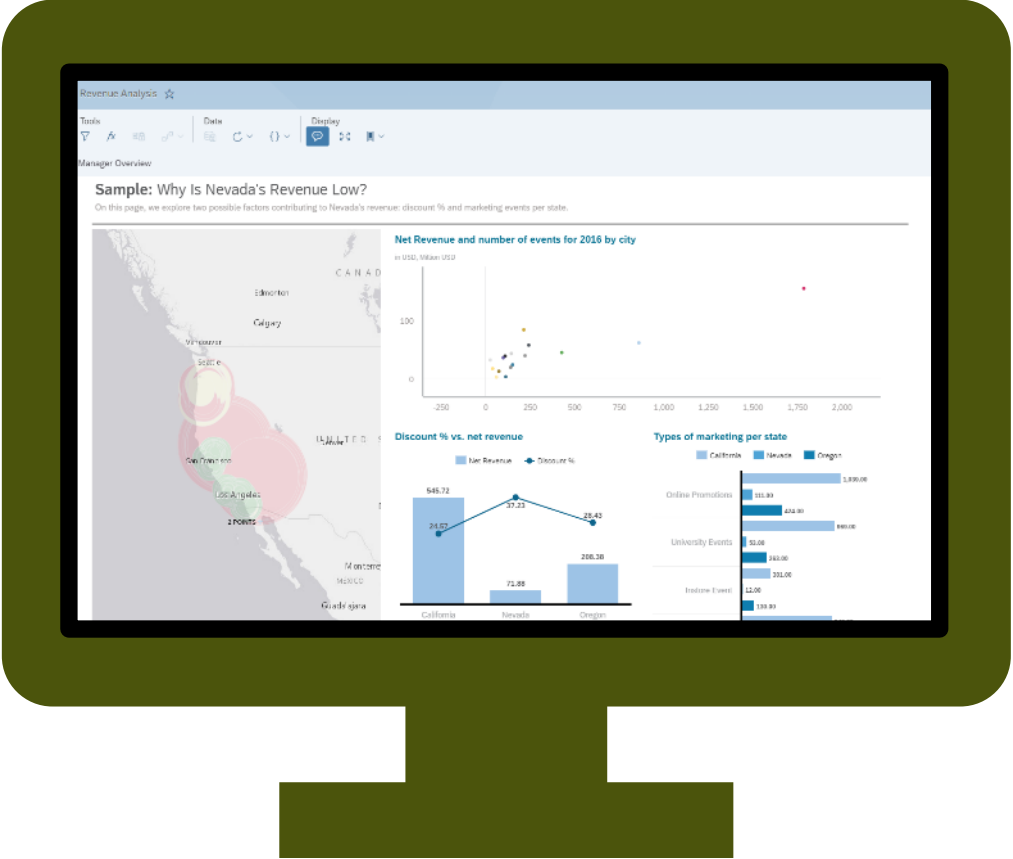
Revenue Analysis ☆

Tools
Date
Display

Manager Overview

**Sample:** Why Is Nevada's Revenue Low?

On this page, we explore two possible factors contributing to Nevada's revenue: discount % and marketing events per state.

CANAD
Edmonton
Calgary
Vancouver
Seattle
UNITED
San Francisco
Los Angeles
2 POINTS
Monterrey
México
Guadalajara

Net Revenue and number of events for 2016 by city

in USD, Million USD

100
0
-250
0
250
500
750
1,000
1,250
1,500
1,750
2,000

Discount % vs. net revenue

Net Revenue
Discount %

545.72
24.52
37.23
71.88
28.42
208.38

California
Nevada
Oregon

Types of marketing per state

California
Nevada
Oregon

Online Promotions
1,030.00
111.00
424.00
University Events
940.00
53.00
232.00
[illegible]
301.00
12.00
133.00